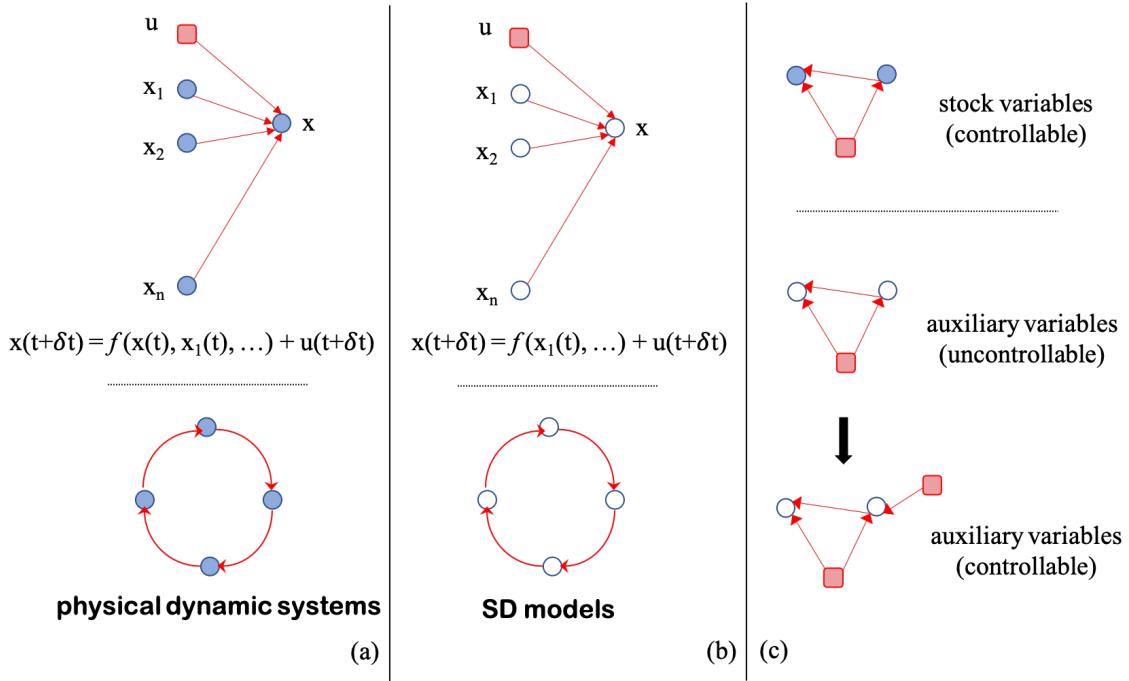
u

$x_1$

$x_2$

x

$x_n$

$x(t+\delta t) = f(x(t), x_1(t), \ldots) + u(t+\delta t)$

physical dynamic systems

(a)

u

$x_1$

$x_2$

x

$x_n$

$x(t+\delta t) = f(x_1(t), \ldots) + u(t+\delta t)$

SD models

(b)

stock variables (controllable)

auxiliary variables (uncontrollable)

auxiliary variables (controllable)

(c)